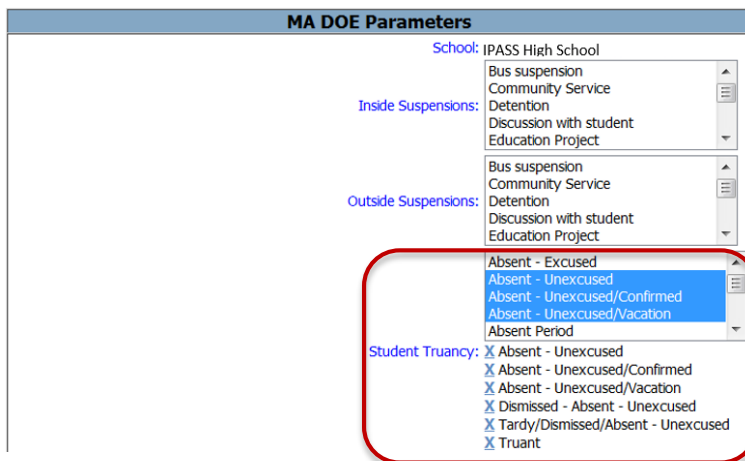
MA DOE Parameters

School: IPASS High School

Inside Suspensions:
Bus suspension
Community Service
Detention
Discussion with student
Education Project

Outside Suspensions:
Bus suspension
Community Service
Detention
Discussion with student
Education Project

Absent - Excused
Absent - Unexcused
Absent - Unexcused/Confirmed
Absent - Unexcused/Vacation
Absent Period

Student Truancy:
X Absent - Unexcused
X Absent - Unexcused/Confirmed
X Absent - Unexcused/Vacation
X Dismissed - Absent - Unexcused
X Tardy/Dismissed/Absent - Unexcused
X Truant